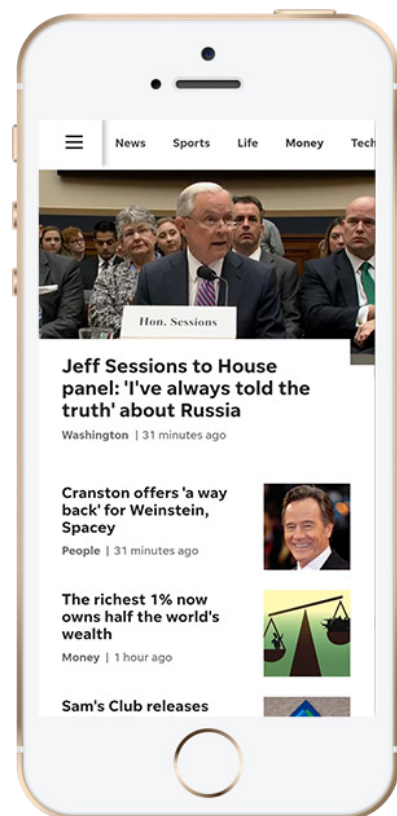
News Sports Life Money Tech

Hon. Sessions

Jeff Sessions to House panel: 'I've always told the truth' about Russia

Washington | 31 minutes ago

Cranston offers 'a way back' for Weinstein, Spacey

People | 31 minutes ago

The richest 1% now owns half the world's wealth

Money | 1 hour ago

Sam's Club releases